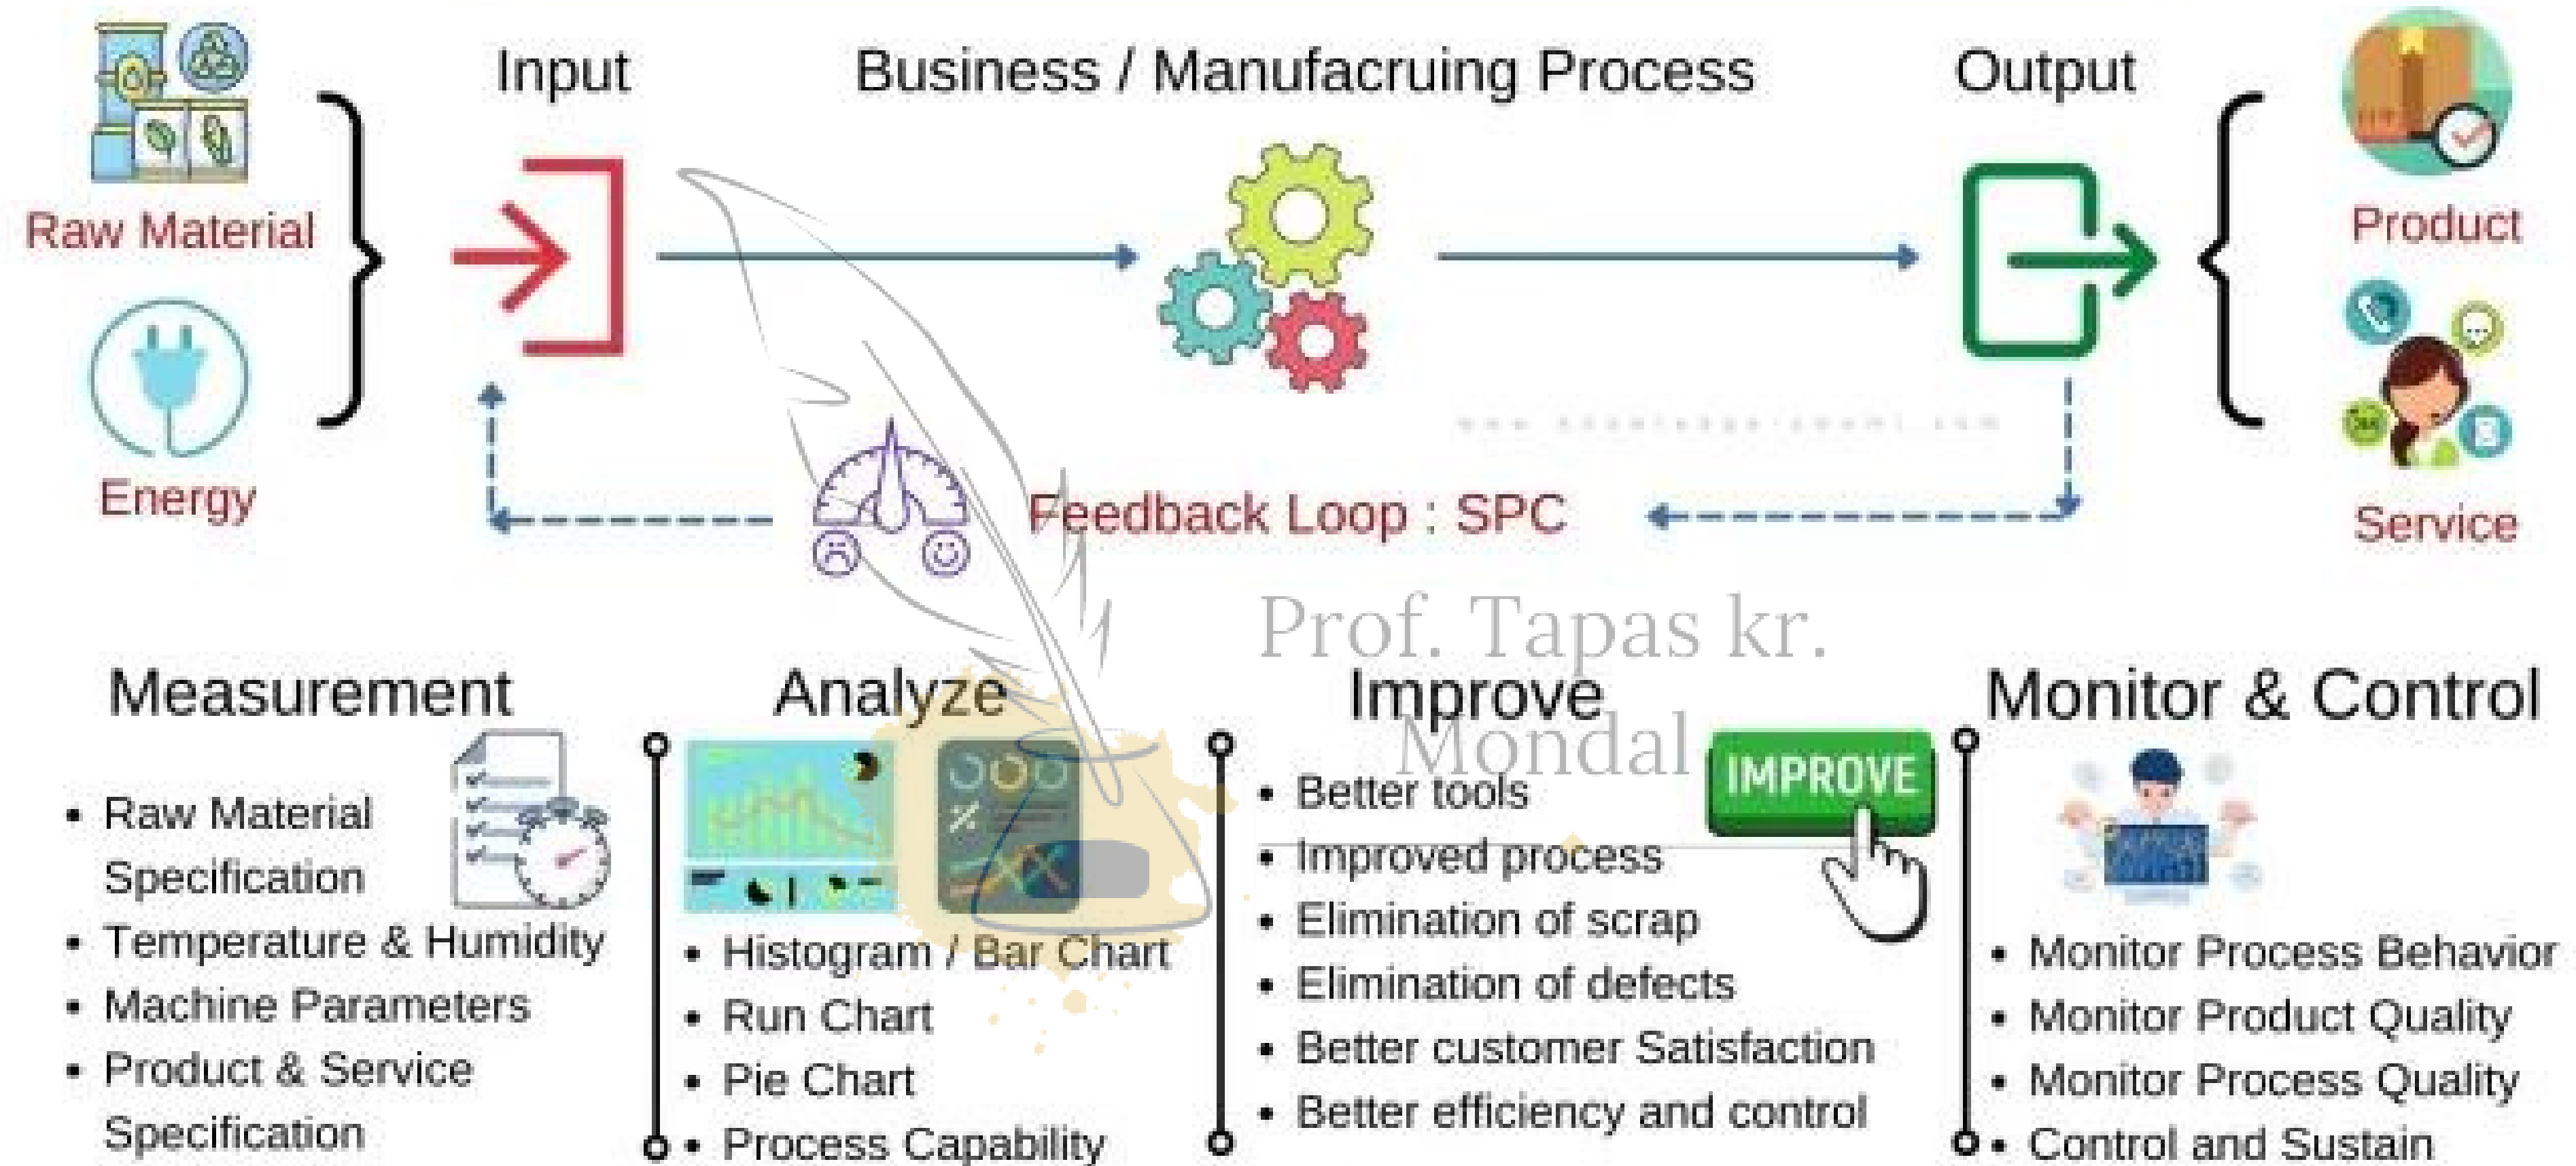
Input

Business / Manufacruing Process

Output

Raw Material

Energy

Product

Service

Feedback Loop : SPC

Prof. Tapas kr. Mondal

Measurement

- Raw Material Specification
- Temperature & Humidity
- Machine Parameters
- Product & Service Specification

Analyze

- Histogram / Bar Chart
- Run Chart
- Pie Chart
- Process Capability

Improve

IMPROVE

- Better tools
- Improved process
- Elimination of scrap
- Elimination of defects
- Better customer Satisfaction
- Better efficiency and control

Monitor & Control

- Monitor Process Behavior
- Monitor Product Quality
- Monitor Process Quality
- Control and Sustain